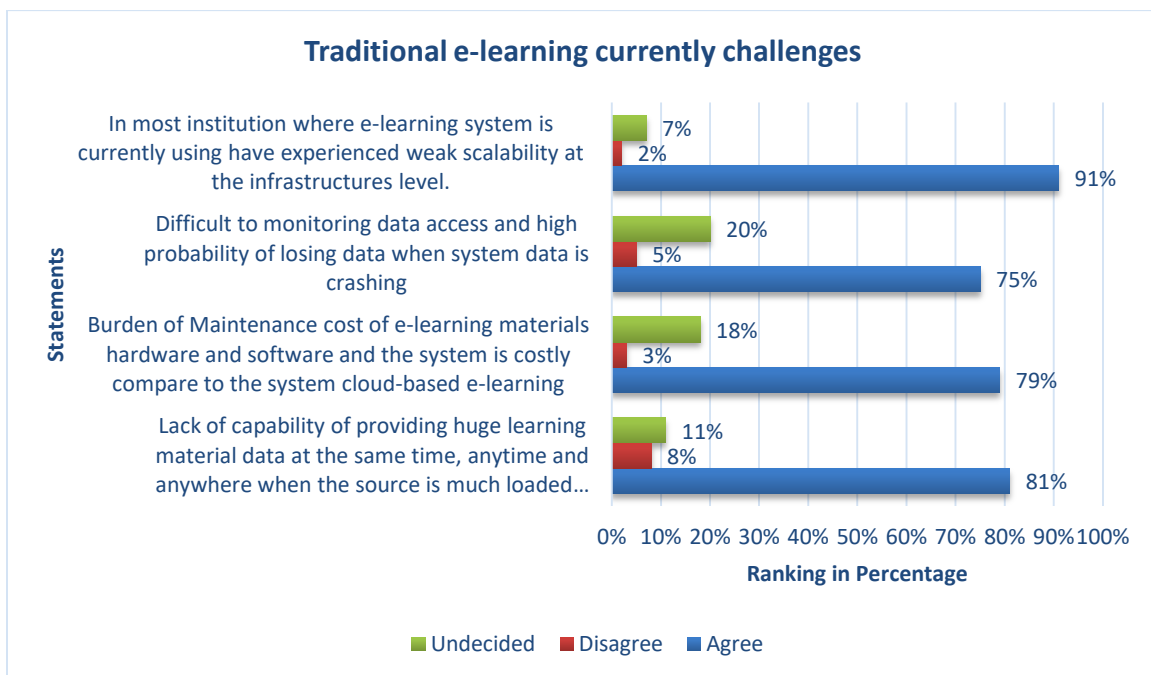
Traditional e-learning currently challenges

Statements

In most institution where e-learning system is currently using have experienced weak scalability at the infrastructures level.
7%
2%
91%

Difficult to monitoring data access and high probability of losing data when system data is crashing
20%
5%
75%

Burden of Maintenance cost of e-learning materials hardware and software and the system is costly compare to the system cloud-based e-learning
18%
3%
79%

Lack of capability of providing huge learning material data at the same time, anytime and anywhere when the source is much loaded…
11%
8%
81%

0% 10% 20% 30% 40% 50% 60% 70% 80% 90% 100%

Ranking in Percentage

Undecided Disagree Agree